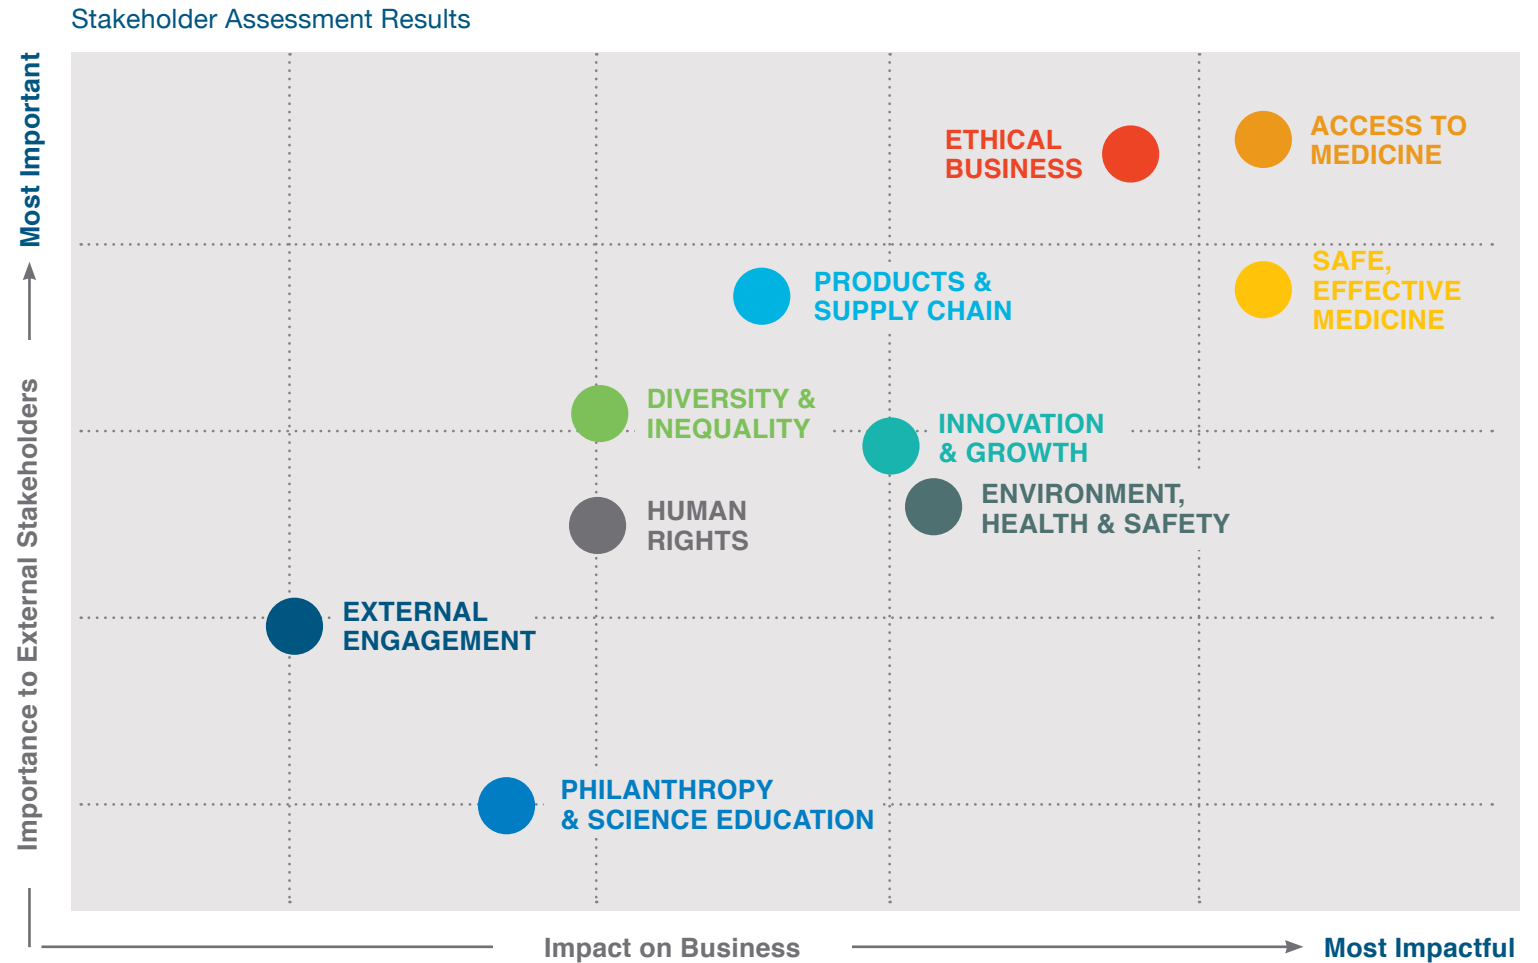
Stakeholder Assessment Results

Most Important

Importance to External Stakeholders

ETHICAL BUSINESS

ACCESS TO MEDICINE

PRODUCTS & SUPPLY CHAIN

SAFE, EFFECTIVE MEDICINE

DIVERSITY & INEQUALITY

INNOVATION & GROWTH

HUMAN RIGHTS

ENVIRONMENT, HEALTH & SAFETY

EXTERNAL ENGAGEMENT

PHILANTHROPY & SCIENCE EDUCATION

Impact on Business

Most Impactful